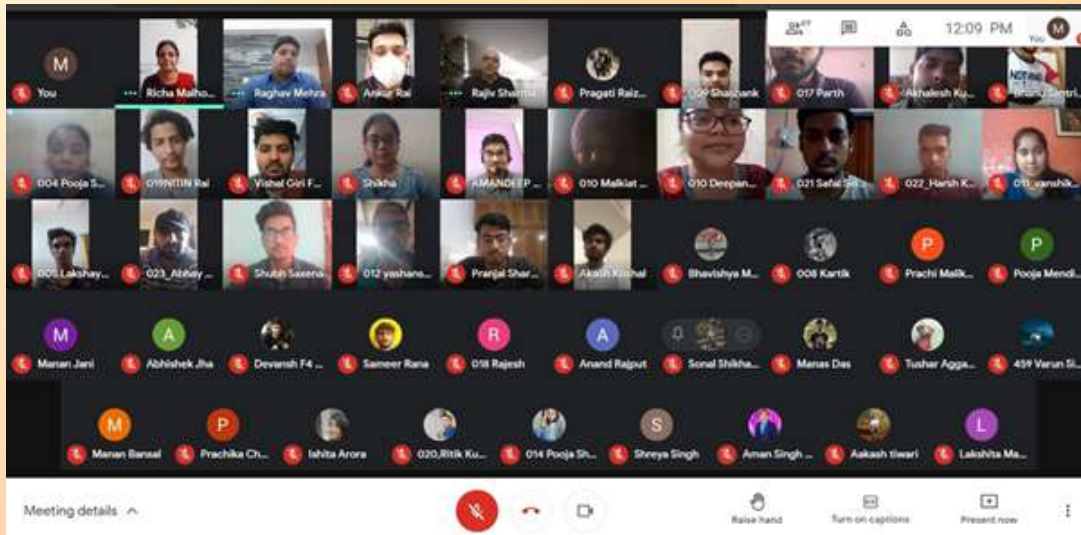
12:09 PM
M
You

M
You
Richa Malho...
Raghav Mehra
Ankur Rai
Rajiv Sharma
Pragati Raiz...
009 Shashank
017 Parth
Akhalesh Ku...
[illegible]

004 Pooja S...
019NITIN Rai
Vishal Giri F...
Shikha
AMANDEEP ...
010 Malkiat ...
010 Deepan...
021 Safal Sin...
022_Harsh K...
011_vanshik...

005 Lakshay...
023_Abhay ...
Shubh Saxena
012 yashans...
Pranjal Shar...
Akash Kushal
Bhavishya M...
008 Kartik
P
Prachi Malik...
P
Pooja Mendi...

M
Manan Jani
A
Abhishek Jha
Devansh F4 ...
Sameer Rana
R
018 Rajesh
A
Anand Rajput
Sonal Shikha...
Manas Das
Tushar Agga...
459 Varun Si...

M
Manan Bansal
P
Prachika Ch...
Ishita Arora
020,Ritik Ku...
014 Pooja Sh...
S
Shreya Singh
Aman Singh ...
Aakash tiwari
L
Lakshita Ma...

Meeting details
Raise hand
Turn on captions
Present now